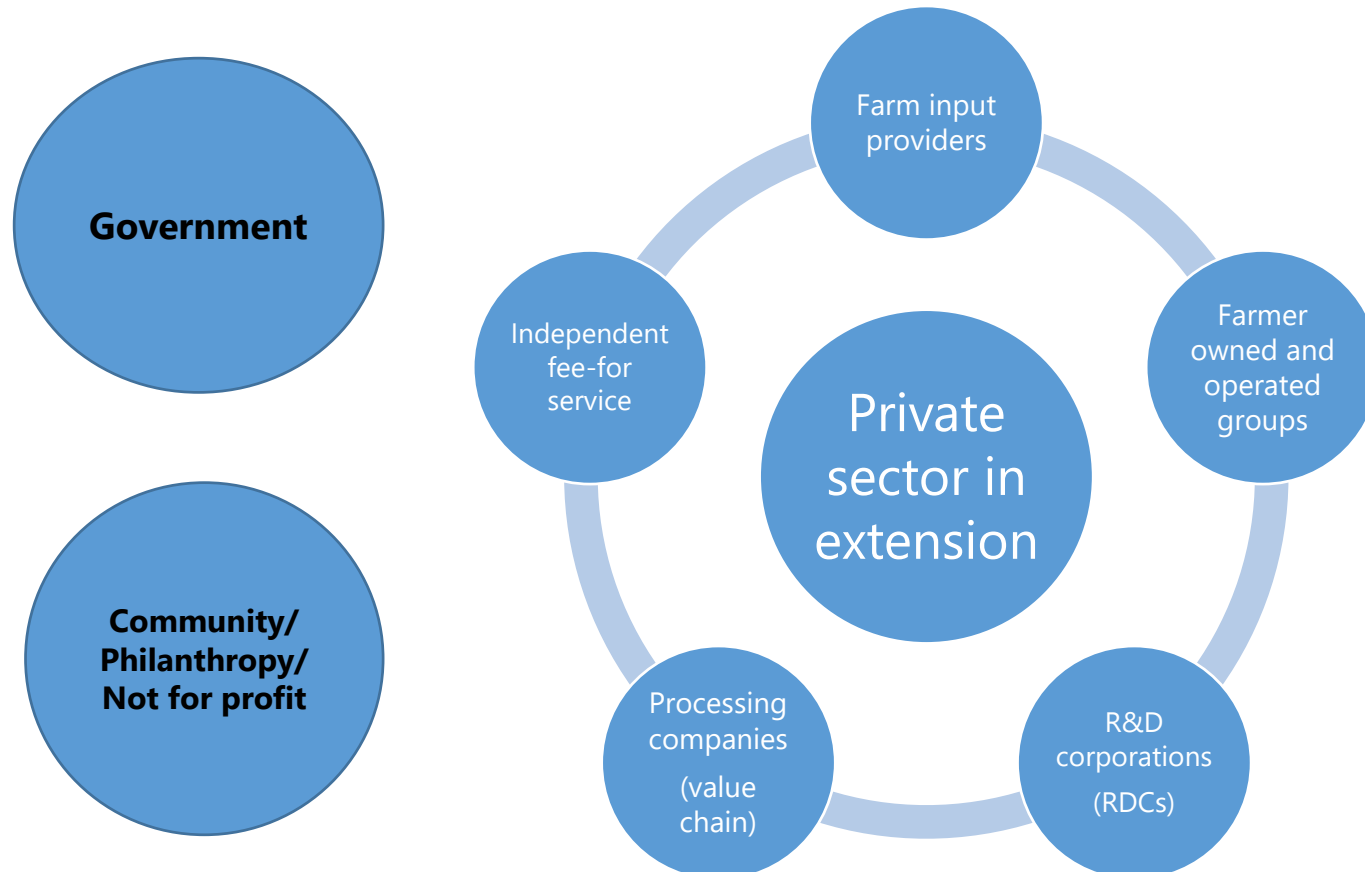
Government

Community/ Philanthropy/ Not for profit

Private sector in extension

Farm input providers

Farmer owned and operated groups

R&D corporations

(RDCs)

Processing companies

(value chain)

Independent fee-for service